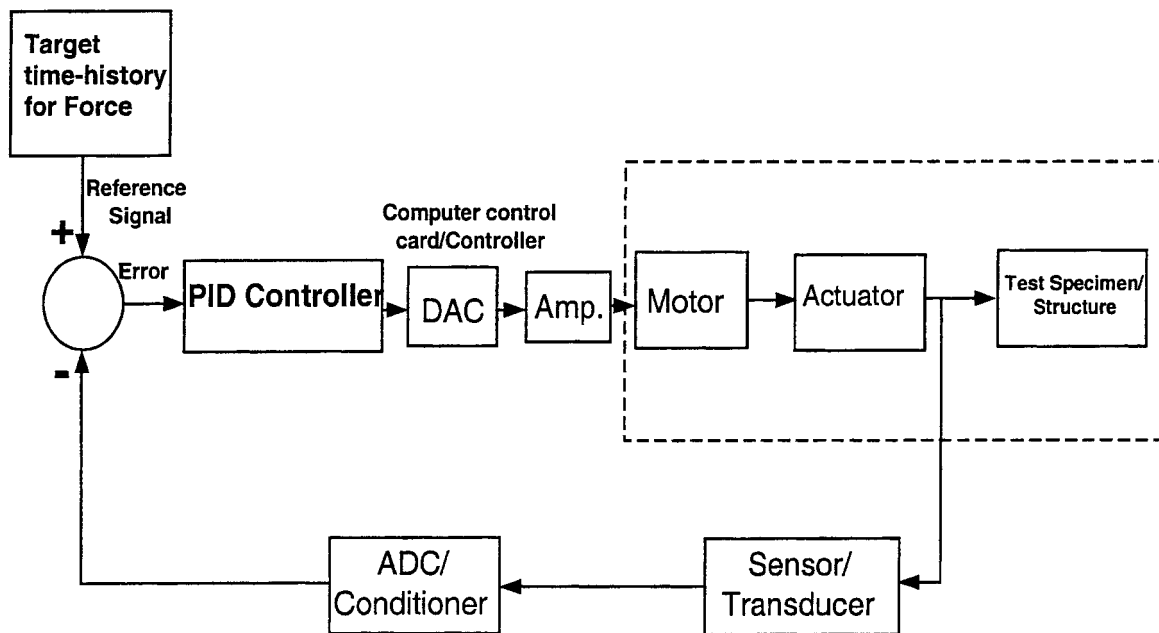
Target time-history for Force

Reference Signal

+

Error

-

PID Controller

Computer control card/Controller

DAC

Amp.

Motor

Actuator

Test Specimen/ Structure

ADC/ Conditioner

Sensor/ Transducer